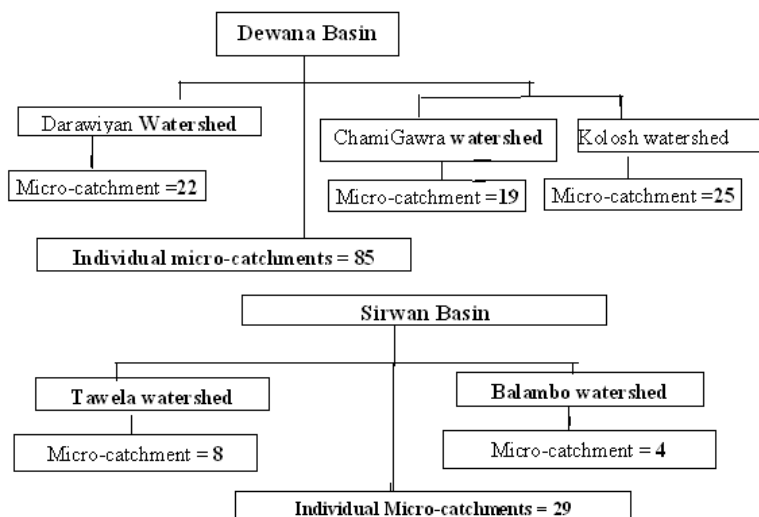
Dewana Basin

Darawiyan Watershed

Micro-catchment =22

ChamiGawra watershed

Micro-catchment =19

Kolosh watershed

Micro-catchment =25

Individual micro-catchments = 85

Sirwan Basin

Tawela watershed

Micro-catchment = 8

Balambo watershed

Micro-catchment = 4

Individual Micro-catchments = 29